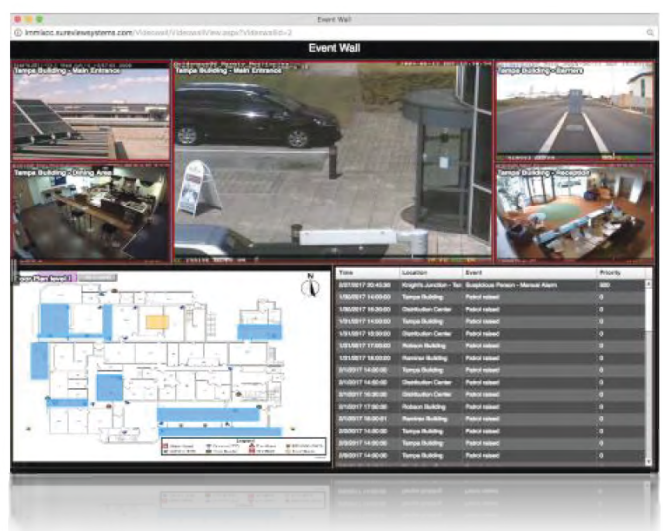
Event Wall

immixcc.sureviewsystems.com/Videowall/VideowallView.aspx?VideowallId=2

Event Wall

Tampa Building - Main Entrance

Tampa Building - Main Entrance

Tampa Building - Barriers

Tampa Building - Dining Area

Tampa Building - Reception

Floor Plan level 1

N

| Time | Location | Event | Priority |
|---|---|---|---|
| 2/07/2017 20:40:38 | Knight's Junction - Tan | Suspicious Person - Manual Alarm | 800 |
| 1/30/2017 14:00:00 | Tampa Building | Patrol raised | 0 |
| 1/30/2017 16:30:00 | Distribution Center | Patrol raised | 0 |
| 1/31/2017 14:00:00 | Tampa Building | Patrol raised | 0 |
| 1/31/2017 16:30:00 | Distribution Center | Patrol raised | 0 |
| 1/31/2017 17:00:00 | Robson Building | Patrol raised | 0 |
| 1/31/2017 18:00:00 | Rammer Building | Patrol raised | 0 |
| 2/1/2017 14:00:00 | Tampa Building | Patrol raised | 0 |
| 2/1/2017 14:00:00 | Distribution Center | Patrol raised | 0 |
| 2/1/2017 16:30:00 | Distribution Center | Patrol raised | 0 |
| 2/1/2017 17:00:00 | Robson Building | Patrol raised | 0 |
| 2/1/2017 18:00:01 | Rammer Building | Patrol raised | 0 |
| 2/2/2017 14:00:00 | Tampa Building | Patrol raised | 0 |
| 2/3/2017 14:00:00 | Tampa Building | Patrol raised | 0 |
| 2/6/2017 14:00:00 | Tampa Building | Patrol raised | 0 |

Legend